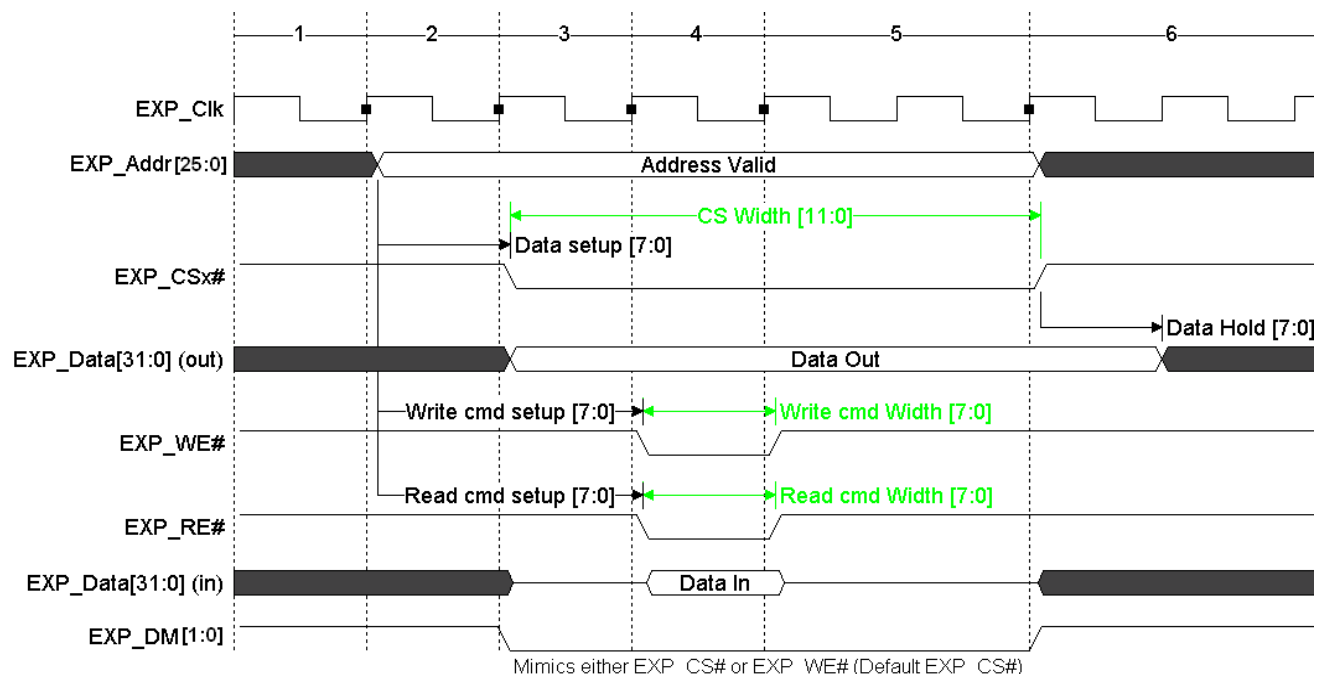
1
2
3
4
5
6

EXP_Clk
EXP_Addr[25:0]
Address Valid
CS Width [11:0]
Data setup [7:0]
EXP_CSx#
Data Hold [7:0]
EXP_Data[31:0] (out)
Data Out
Write cmd setup [7:0]
Write cmd Width [7:0]
EXP_WE#
Read cmd setup [7:0]
Read cmd Width [7:0]
EXP_RE#
EXP_Data[31:0] (in)
Data In
EXP_DM[1:0]
Mimics either EXP CS# or EXP WE# (Default EXP CS#)